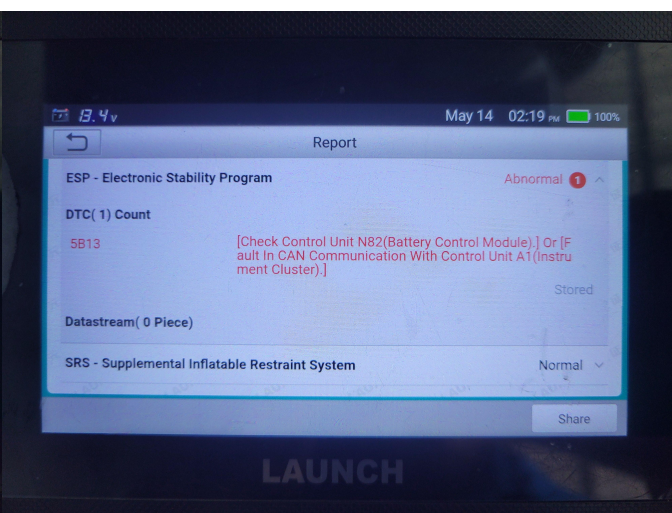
13.4v May 14 02:19 PM 100%

Report

ESP - Electronic Stability Program Abnormal 1

DTC( 1) Count

5B13 [Check Control Unit N82(Battery Control Module).] Or [Fault In CAN Communication With Control Unit A1(Instrument Cluster).]

Stored

Datastream( 0 Piece)

SRS - Supplemental Inflatable Restraint System Normal

Share

LAUNCH